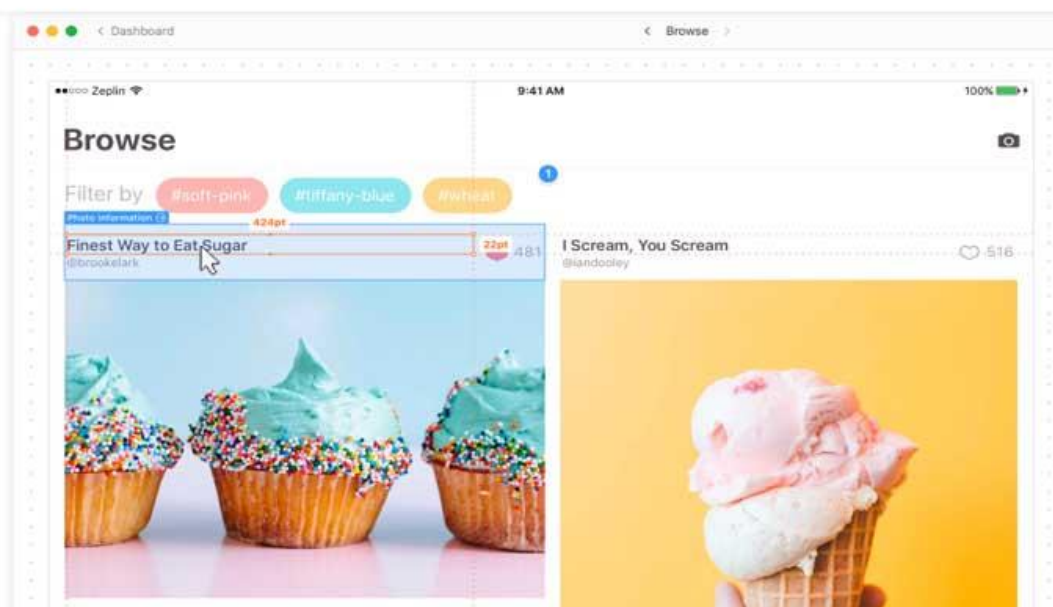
< Dashboard

< Browse >

●●○○○ Zeplin

9:41 AM

100%

Browse

1

Filter by #soft-pink #tiffany-blue #wheat

Photo information

424pt

Finest Way to Eat Sugar

22pt

481

@brookelark

I Scream, You Scream

516

@iandooley